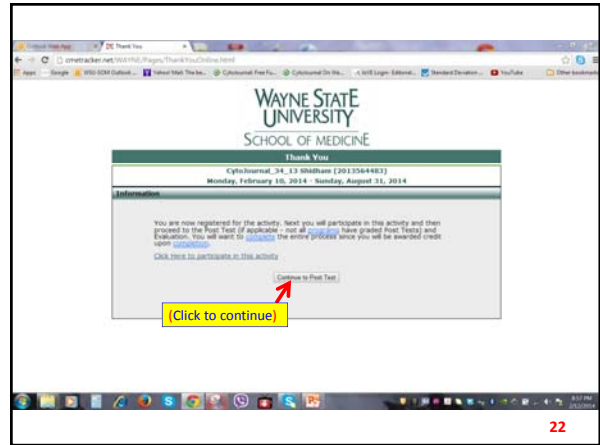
Outlook Web App | Thank You

cmetracker.net/WAYNE/Pages/ThankYouOnline.html

Apps Google WSU-SOM Outlook Yahoo! Mail: The be... Cytojournal Free Fu... Cytojournal On We... WE Login: Editorial... Standard Deviation... YouTube Other bookmarks

WAYNE STATE UNIVERSITY
SCHOOL OF MEDICINE

Thank You

CytoJournal_34_13 Shidham (2013564483)
Monday, February 10, 2014 - Sunday, August 31, 2014

Information

You are now registered for the activity. Next you will participate in this activity and then proceed to the Post Test (if applicable - not all programs have graded Post Tests) and Evaluation. You will want to complete the entire process since you will be awarded credit upon completion.

Click Here to participate in this activity

Continue to Post Test

(Click to continue)

8:57 PM
2/12/2014

22